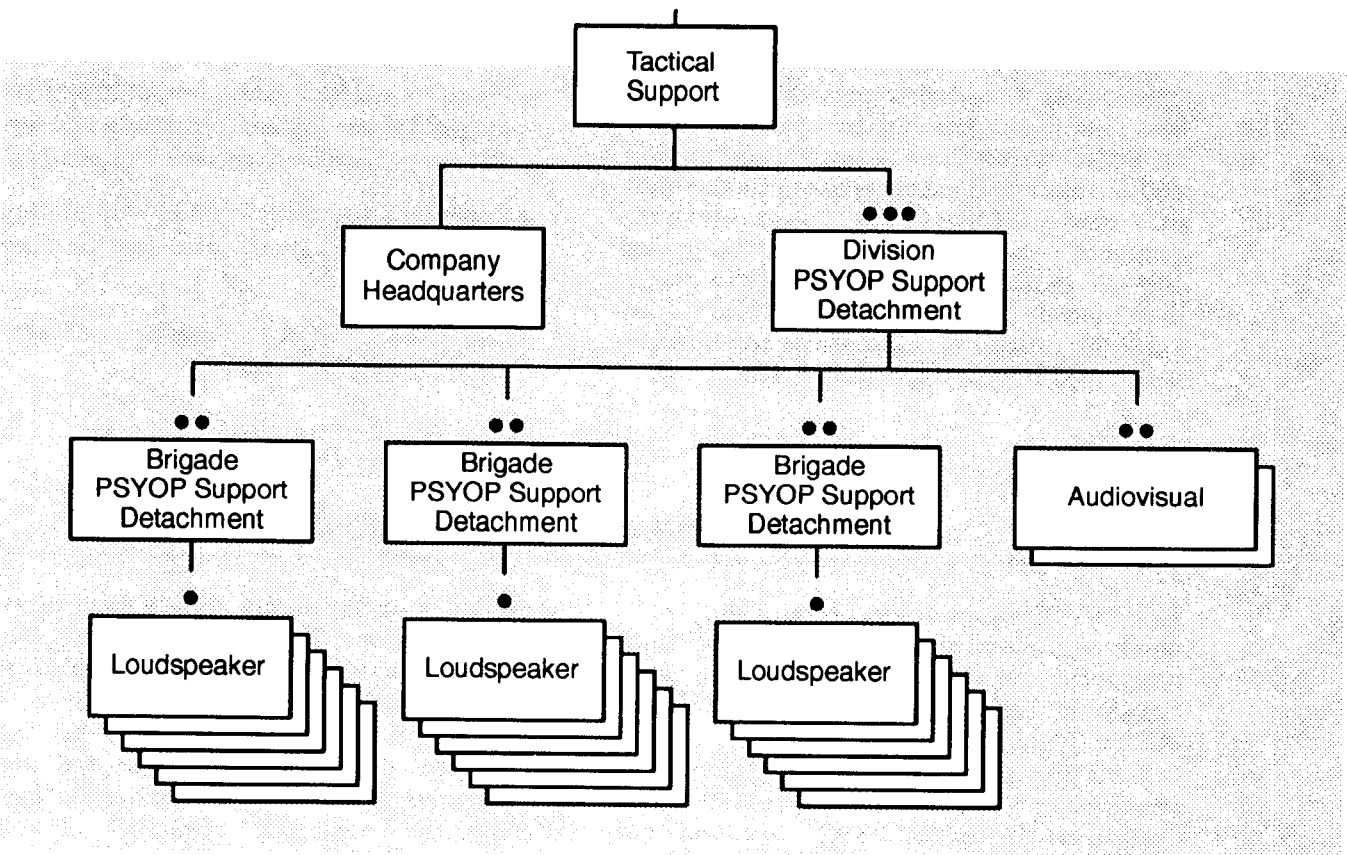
Tactical Support

Company Headquarters

Division PSYOP Support Detachment

Brigade PSYOP Support Detachment

Brigade PSYOP Support Detachment

Brigade PSYOP Support Detachment

Audiovisual

Loudspeaker

Loudspeaker

Loudspeaker